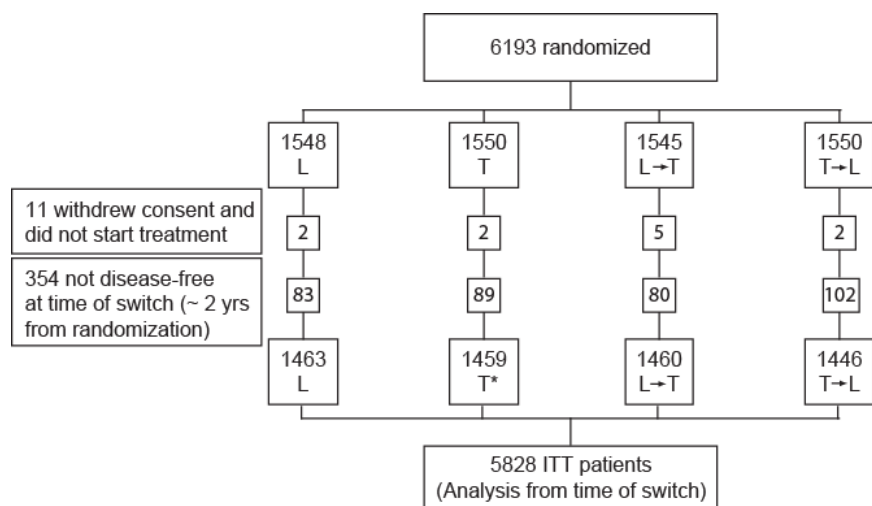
6193 randomized

1548
L

1550
T

1545
L→T

1550
T→L

11 withdrew consent and did not start treatment

2

2

5

2

354 not disease-free at time of switch (~ 2 yrs from randomization)

83

89

80

102

1463
L

1459
T*

1460
L→T

1446
T→L

5828 ITT patients
(Analysis from time of switch)